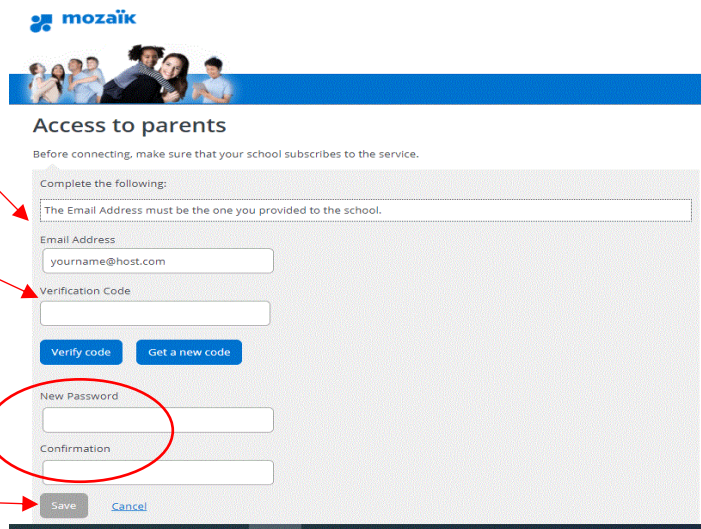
mozaïk

Access to parents

Before connecting, make sure that your school subscribes to the service.

Complete the following:

The Email Address must be the one you provided to the school.

Email Address

yourname@host.com

Verification Code

Verify code

Get a new code

New Password

Confirmation

Save

Cancel